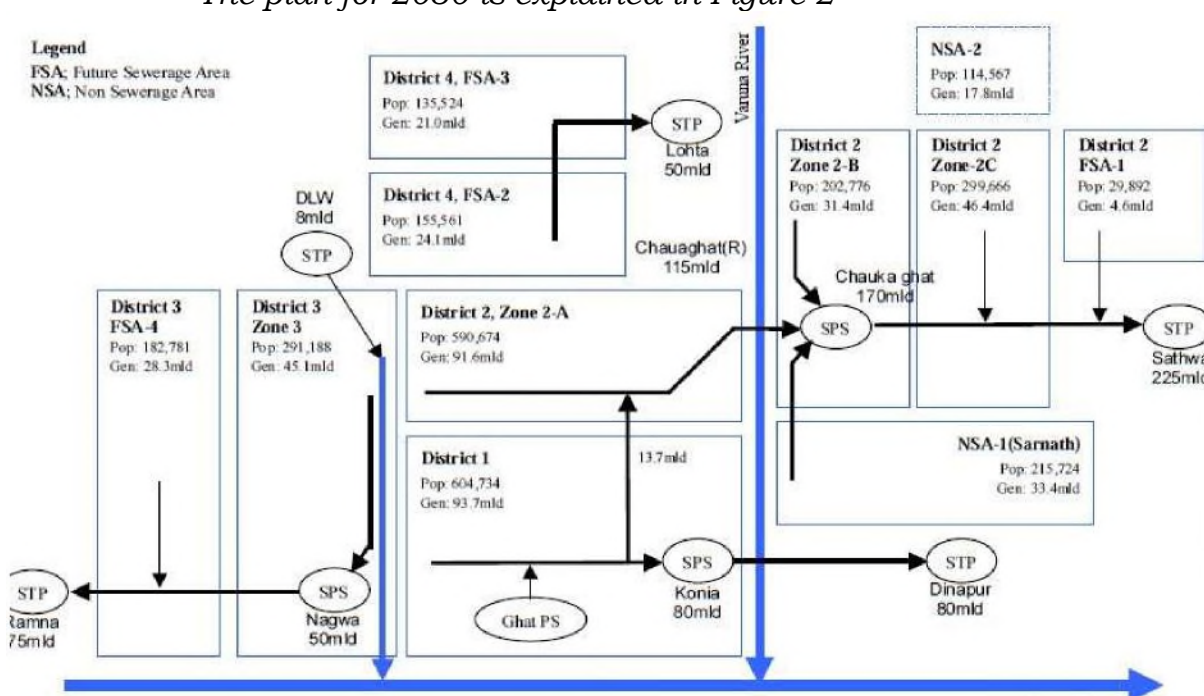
The plan for 2030 is explained in Figure 2

Legend
FSA; Future Sewerage Area
NSA; Non Sewerage Area

District 4, FSA-3
Pop: 135,524
Gen: 21.0mld

STP
Lohta
50mld

Varuna River

NSA-2
Pop: 114,567
Gen: 17.8mld

District 4, FSA-2
Pop: 155,561
Gen: 24.1mld

DLW
8mld
STP

District 2
Zone 2-B
Pop: 202,776
Gen: 31.4mld

District 2
Zone-2C
Pop: 299,666
Gen: 46.4mld

District 2
FSA-1
Pop: 29,892
Gen: 4.6mld

Chauaghat(R)
115mld

Chauka ghat
170mld

District 3
FSA-4
Pop: 182,781
Gen: 28.3mld

District 3
Zone 3
Pop: 291,188
Gen: 45.1mld

District 2, Zone 2-A
Pop: 590,674
Gen: 91.6mld

SPS

STP
Sathwa
225mld

13.7mld

District 1
Pop: 604,734
Gen: 93.7mld

NSA-1(Sarnath)
Pop: 215,724
Gen: 33.4mld

STP
Ramna
75mld

SPS
Nagwa
50mld

Ghat PS

SPS
Konia
80mld

STP
Dinapur
80mld